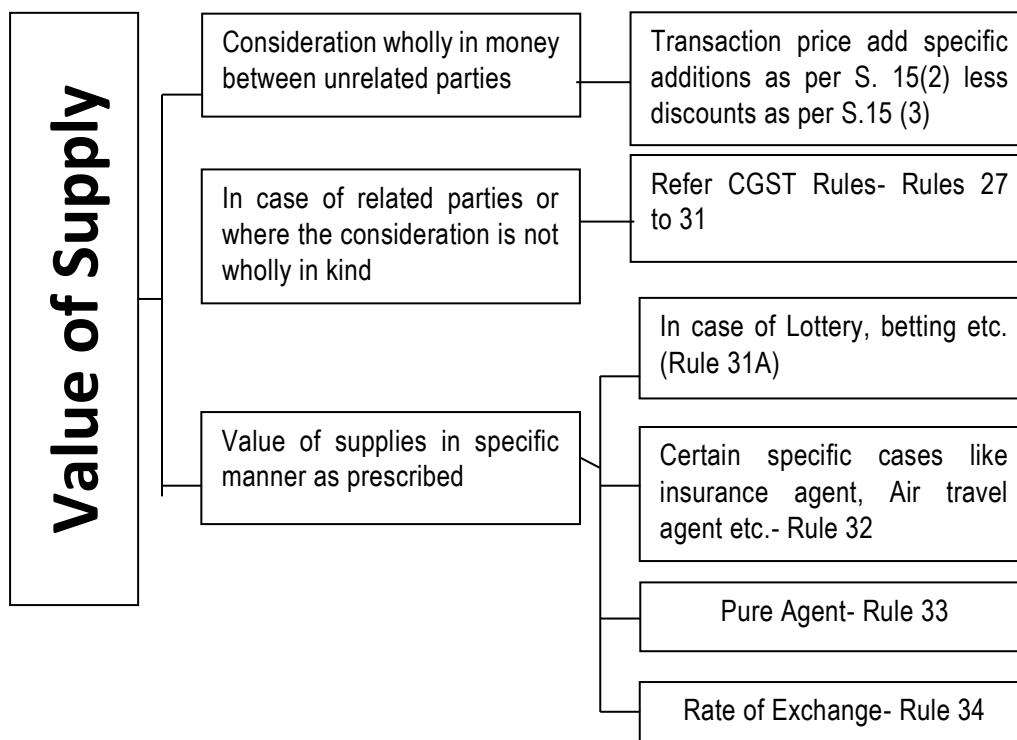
Value of Supply

Consideration wholly in money between unrelated parties

Transaction price add specific additions as per S. 15(2) less discounts as per S.15 (3)

In case of related parties or where the consideration is not wholly in kind

Refer CGST Rules- Rules 27 to 31

Value of supplies in specific manner as prescribed

In case of Lottery, betting etc. (Rule 31A)

Certain specific cases like insurance agent, Air travel agent etc.- Rule 32

Pure Agent- Rule 33

Rate of Exchange- Rule 34